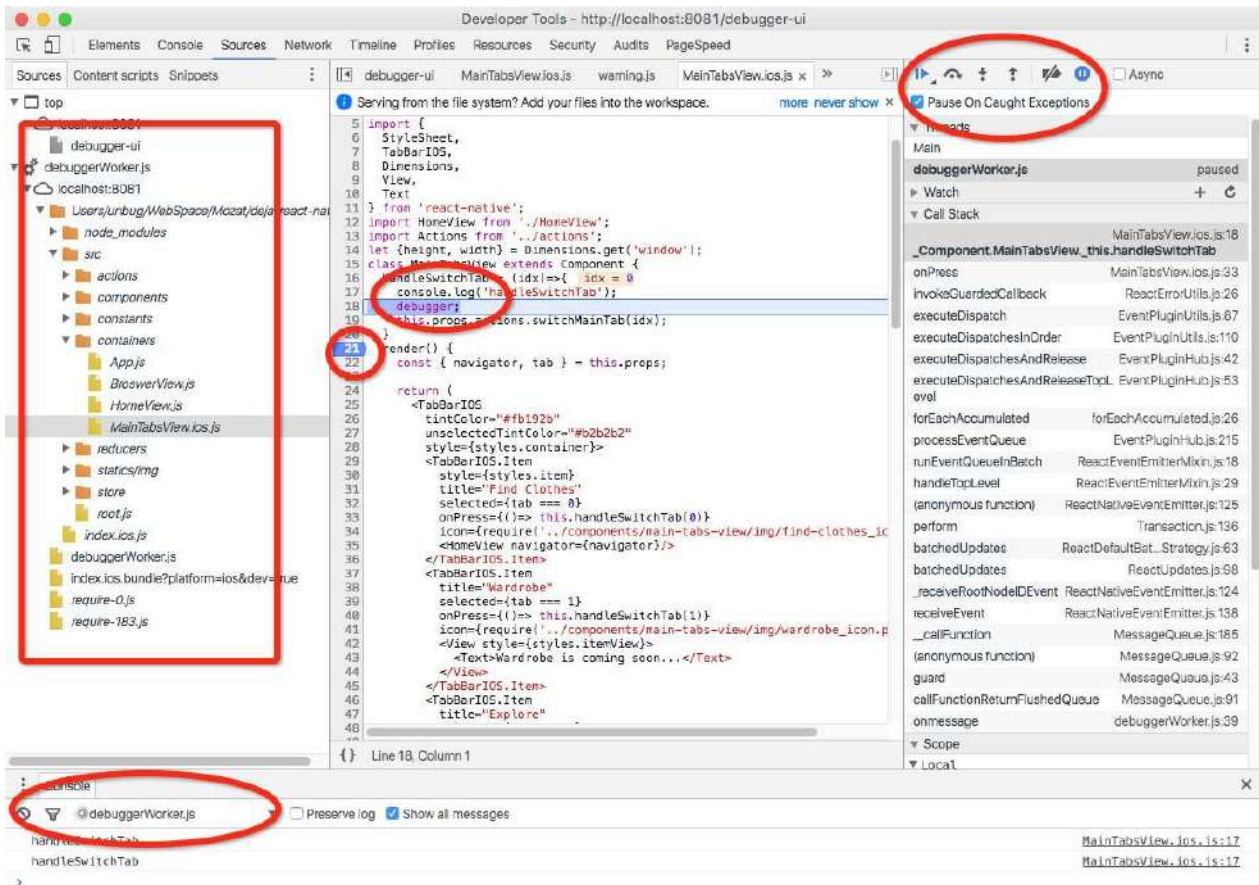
Developer Tools - http://localhost:8081/debugger-ui

Elements Console Sources Network Timeline Profiles Resources Security Audits PageSpeed

Sources Content scripts Snippets

▼ top
localhost:8081
debugger-ui
debuggerWorker.js
localhost:8081
Users/unbug/WebSpace/Mozat/deja/react-nat
node_modules
src
actions
components
constants
containers
App.js
BroswerView.js
HomeView.js
MainTabsView.ios.js
reducers
statics/img
store
root.js
index.ios.js
debuggerWorker.js
index.ios.bundle?platform=ios&dev=true
require-0.js
require-183.js

debugger-ui MainTabsView.ios.js warning.js MainTabsView.ios.js × »

Serving from the file system? Add your files into the workspace. more never show ×

5 import {
6 StyleSheet,
7 TabBarIOS,
8 Dimensions,
9 View,
10 Text
11 } from 'react-native';
12 import HomeView from './HomeView';
13 import Actions from '../actions';
14 let {height, width} = Dimensions.get('window');
15 class MainTabsView extends Component {
16 handleSwitchTab = (idx)=>{ idx = 0
17 console.log('handleSwitchTab');
18 debugger;
19 this.props.actions.switchMainTab(idx);
20 }
21 render() {
22 const { navigator, tab } = this.props;
23
24 return (
25 <TabBarIOS
26 tintColor="#fb192b"
27 unselectedTintColor="#b2b2b2"
28 style={styles.container}>
29 <TabBarIOS.Item
30 style={styles.item}
31 title="Find Clothes"
32 selected={tab === 0}
33 onPress={()=> this.handleSwitchTab(0)}
34 icon={require('../components/main-tabs-view/img/find-clothes_ic
35 <HomeView navigator={navigator}/>
36 </TabBarIOS.Item>
37 <TabBarIOS.Item
38 title="Wardrobe"
39 selected={tab === 1}
40 onPress={()=> this.handleSwitchTab(1)}
41 icon={require('../components/main-tabs-view/img/wardrobe_icon.p
42 <View style={styles.itemView}>
43 <Text>Wardrobe is coming soon...</Text>
44 </View>
45 </TabBarIOS.Item>
46 <TabBarIOS.Item
47 title="Explore"
48

{} Line 18, Column 1

Async
Pause On Caught Exceptions
Threads
Main
debuggerWorker.js paused
Watch
Call Stack

| | |
|---|---|
| _Component.MainTabsView._this.handleSwitchTab | MainTabsView.ios.js:18 |
| onPress | MainTabsView.ios.js:33 |
| invokeGuardedCallback | ReactErrorUtils.js:26 |
| executeDispatch | EventPluginUtils.js:87 |
| executeDispatchesInOrder | EventPluginUtils.js:110 |
| executeDispatchesAndRelease | EventPluginHub.js:42 |
| executeDispatchesAndReleaseTopLevel | EventPluginHub.js:53 |
| forEachAccumulated | forEachAccumulated.js:26 |
| processEventQueue | EventPluginHub.js:215 |
| runEventQueueInBatch | ReactEventEmitterMixin.js:18 |
| handleTopLevel | ReactEventEmitterMixin.js:29 |
| (anonymous function) | ReactNativeEventEmitter.js:125 |
| perform | Transaction.js:136 |
| batchedUpdates | ReactDefaultBat...Strategy.js:63 |
| batchedUpdates | ReactUpdates.js:98 |
| _receiveRootNodeIDEvent | ReactNativeEventEmitter.js:124 |
| receiveEvent | ReactNativeEventEmitter.js:138 |
| __callFunction | MessageQueue.js:185 |
| (anonymous function) | MessageQueue.js:92 |
| guard | MessageQueue.js:43 |
| callFunctionReturnFlushedQueue | MessageQueue.js:91 |
| onmessage | debuggerWorker.js:39 |

Scope
Local

Console
@debuggerWorker.js Preserve log Show all messages
handleSwitchTab MainTabsView.ios.js:17
handleSwitchTab MainTabsView.ios.js:17